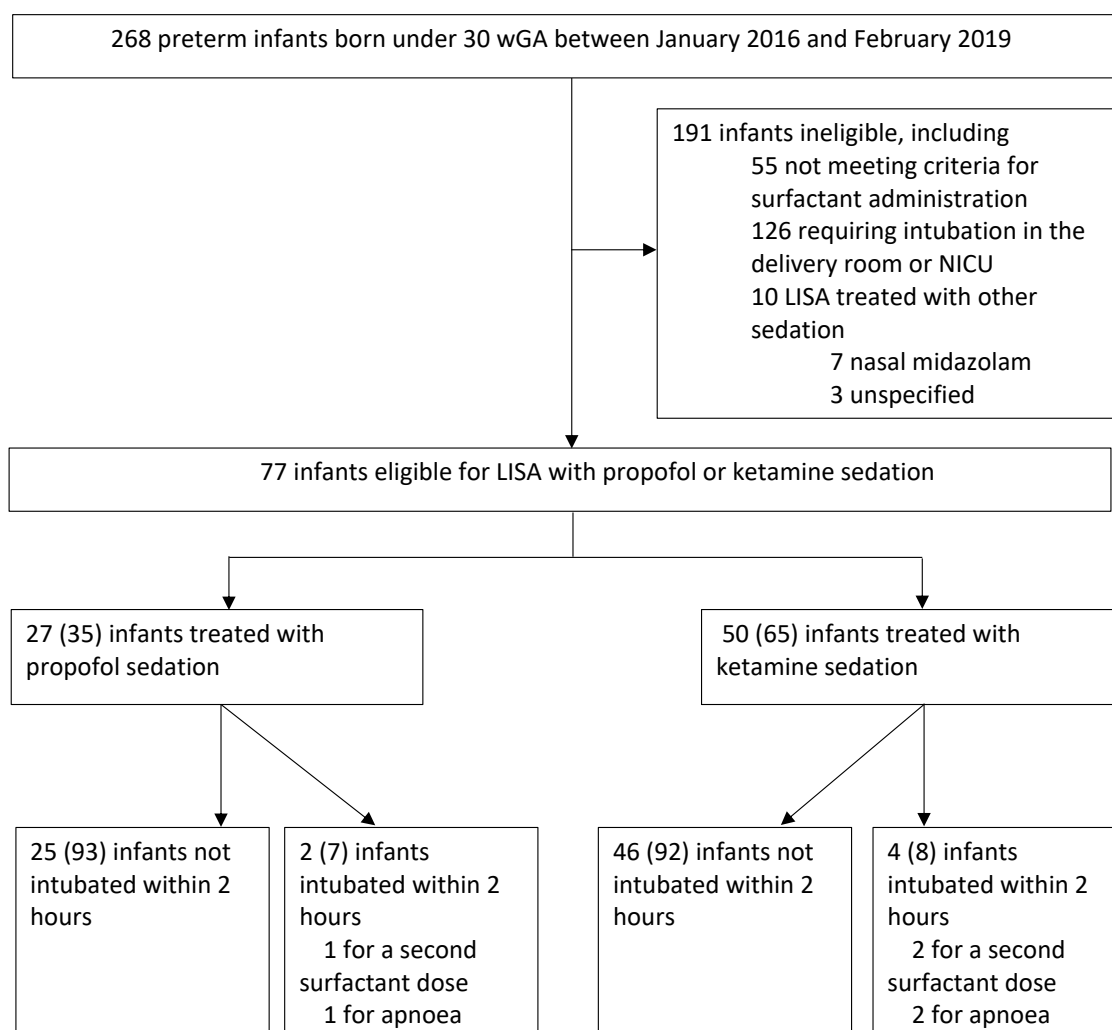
268 preterm infants born under 30 wGA between January 2016 and February 2019

191 infants ineligible, including
55 not meeting criteria for surfactant administration
126 requiring intubation in the delivery room or NICU
10 LISA treated with other sedation
7 nasal midazolam
3 unspecified

77 infants eligible for LISA with propofol or ketamine sedation

27 (35) infants treated with propofol sedation

50 (65) infants treated with ketamine sedation

25 (93) infants not intubated within 2 hours

2 (7) infants intubated within 2 hours
1 for a second surfactant dose
1 for apnoea

46 (92) infants not intubated within 2 hours

4 (8) infants intubated within 2 hours
2 for a second surfactant dose
2 for apnoea